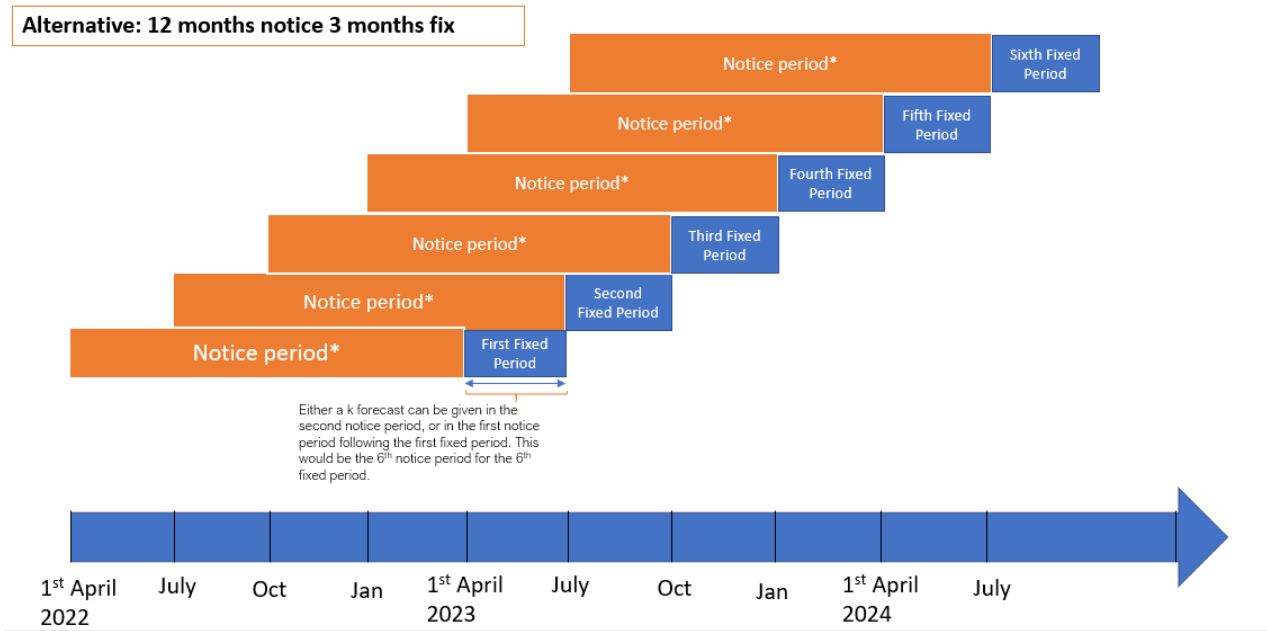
Alternative: 12 months notice 3 months fix

Notice period*

Sixth Fixed Period

Notice period*

Fifth Fixed Period

Notice period*

Fourth Fixed Period

Notice period*

Third Fixed Period

Notice period*

Second Fixed Period

Notice period*

First Fixed Period

Either a k forecast can be given in the second notice period, or in the first notice period following the first fixed period. This would be the $6^{th}$ notice period for the $6^{th}$ fixed period.

$1^{st}$ April 2022

July

Oct

Jan

$1^{st}$ April 2023

July

Oct

Jan

$1^{st}$ April 2024

July